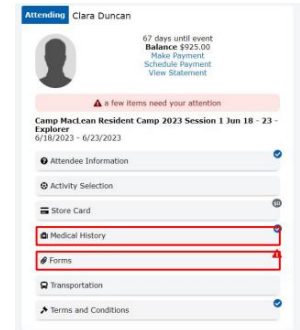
Attending Clara Duncan

67 days until event
Balance $925.00
Make Payment
Schedule Payment
View Statement

a few items need your attention

Camp MacLean Resident Camp 2023 Session 1 Jun 18 - 23 - Explorer
6/18/2023 - 6/23/2023

Attendee Information

Activity Selection

Store Card

Medical History

Forms

Transportation

Terms and Conditions